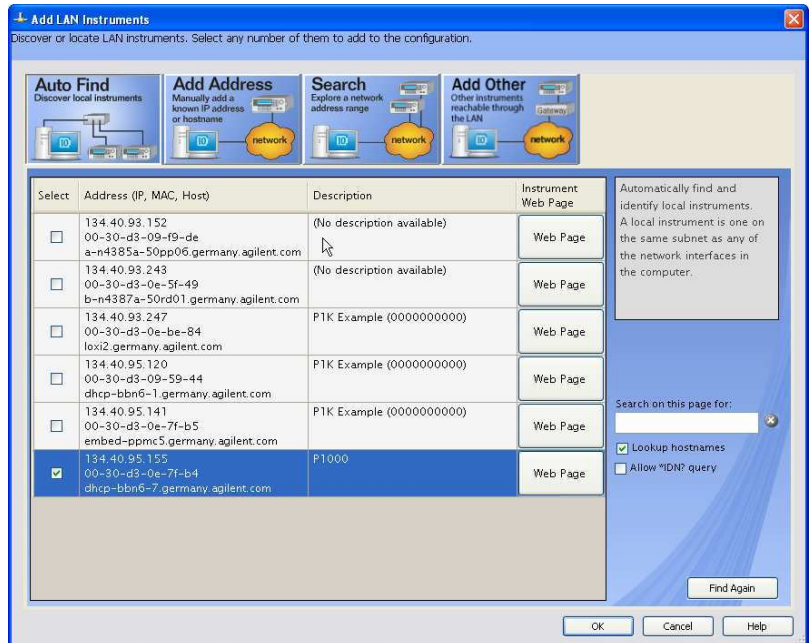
Add LAN Instruments

Discover or locate LAN instruments. Select any number of them to add to the configuration.

Auto Find
Discover local instruments

Add Address
Manually add a known IP address or hostname
network

Search
Explore a network address range
network

Add Other
Other instruments reachable through the LAN
Gateway
network

| Select | Address (IP, MAC, Host) | Description | Instrument Web Page |
|---|---|---|---|
| ☐ | 134.40.93.152 00-30-d3-09-f9-de a-n4385a-50pp06.germany.agilent.com | (No description available) | Web Page |
| ☐ | 134.40.93.243 00-30-d3-0e-5f-49 b-n4387a-50rd01.germany.agilent.com | (No description available) | Web Page |
| ☐ | 134.40.93.247 00-30-d3-0e-be-84 loxi2.germany.agilent.com | P1K Example (0000000000) | Web Page |
| ☐ | 134.40.95.120 00-30-d3-09-59-44 dhcp-bbn6-1.germany.agilent.com | P1K Example (0000000000) | Web Page |
| ☐ | 134.40.95.141 00-30-d3-0e-7f-b5 embed-ppmc5.germany.agilent.com | P1K Example (0000000000) | Web Page |
| ☑ | 134.40.95.155 00-30-d3-0e-7f-b4 dhcp-bbn6-7.germany.agilent.com | P1000 | Web Page |

Automatically find and identify local instruments. A local instrument is one on the same subnet as any of the network interfaces in the computer.

Search on this page for:

☑ Lookup hostnames
☐ Allow *IDN? query

Find Again

OK Cancel Help